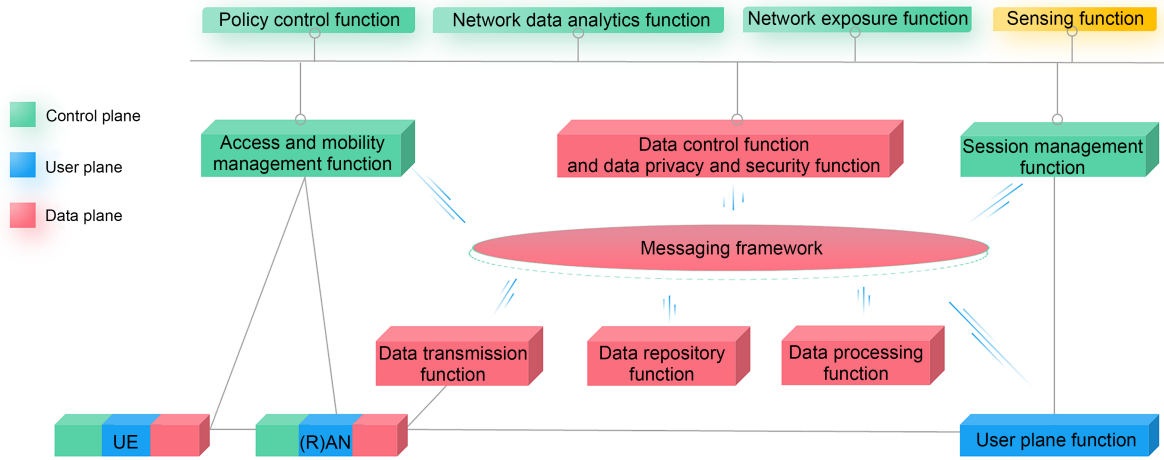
Policy control function
Network data analytics function
Network exposure function
Sensing function

Control plane
User plane
Data plane

Access and mobility management function
Data control function and data privacy and security function
Session management function

Messaging framework

Data transmission function
Data repository function
Data processing function

UE
(R)AN
User plane function